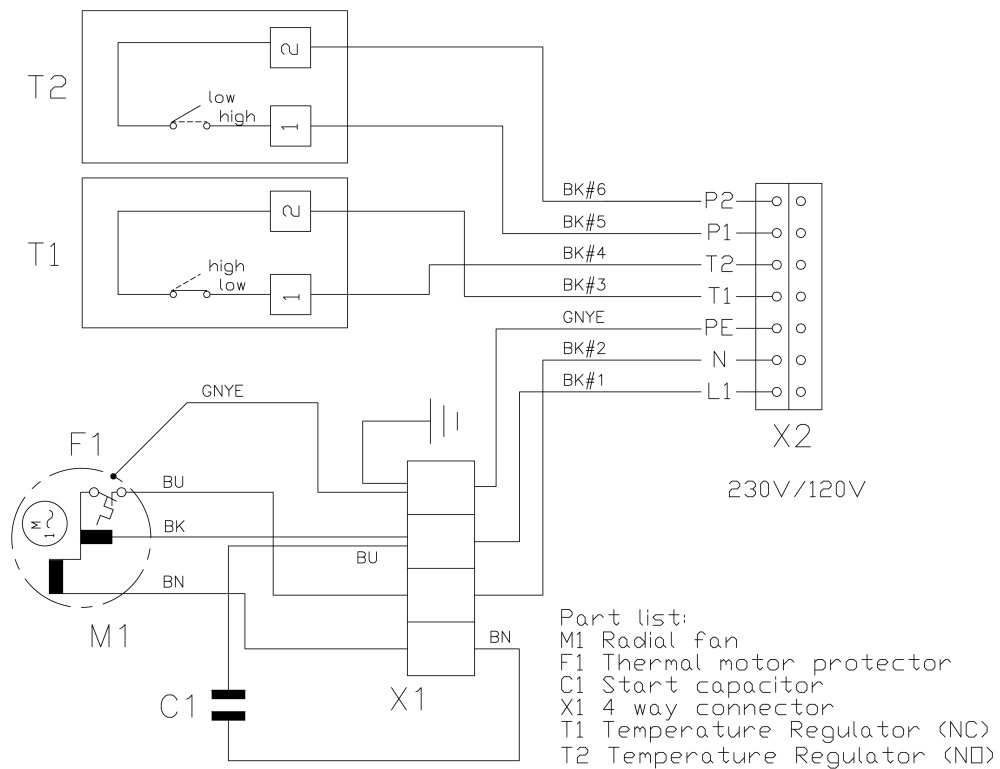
T2

2

low

high

1

T1

2

high

low

1

BK#6

BK#5

BK#4

BK#3

GNYE

BK#2

BK#1

P2

P1

T2

T1

PE

N

L1

X2

230V/120V

GNYE

F1

BU

M
1~

BK

BU

BN

BN

M1

C1

X1

Part list:
M1 Radial fan
F1 Thermal motor protector
C1 Start capacitor
X1 4 way connector
T1 Temperature Regulator (NC)
T2 Temperature Regulator (NO)